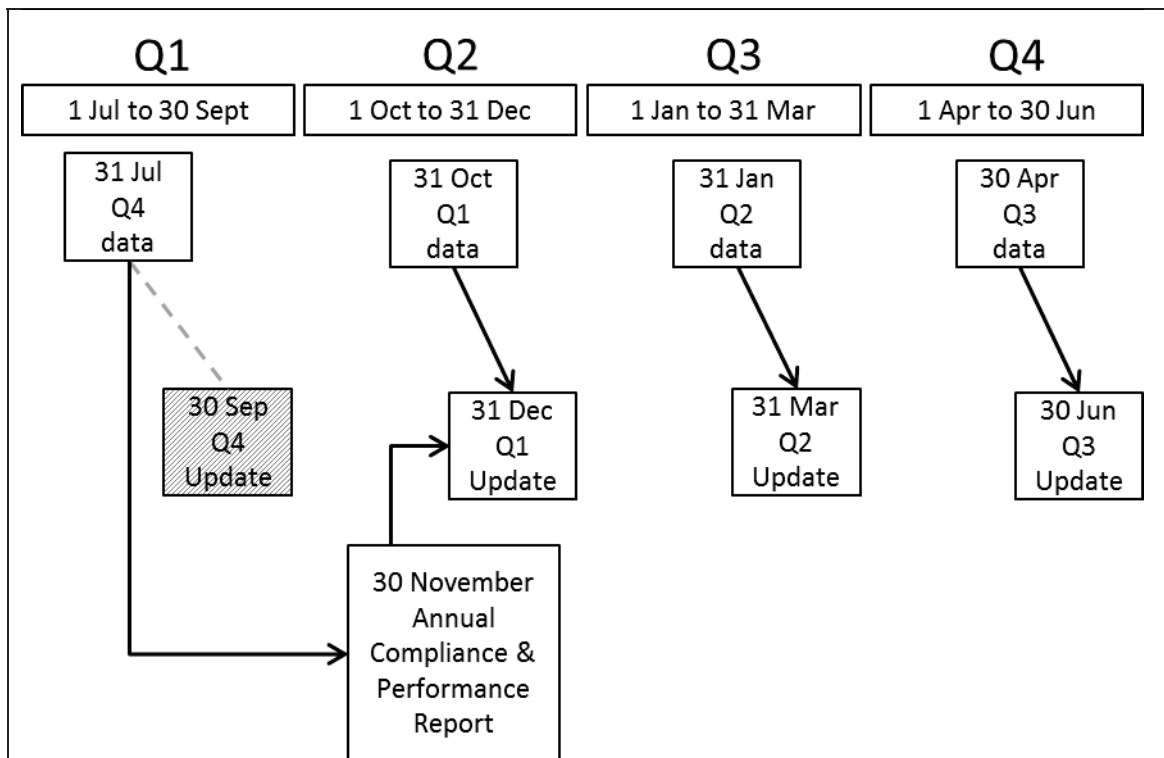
Q1

1 Jul to 30 Sept

31 Jul
Q4
data

30 Sep
Q4
Update

Q2

1 Oct to 31 Dec

31 Oct
Q1
data

31 Dec
Q1
Update

30 November
Annual
Compliance &
Performance
Report

Q3

1 Jan to 31 Mar

31 Jan
Q2
data

31 Mar
Q2
Update

Q4

1 Apr to 30 Jun

30 Apr
Q3
data

30 Jun
Q3
Update